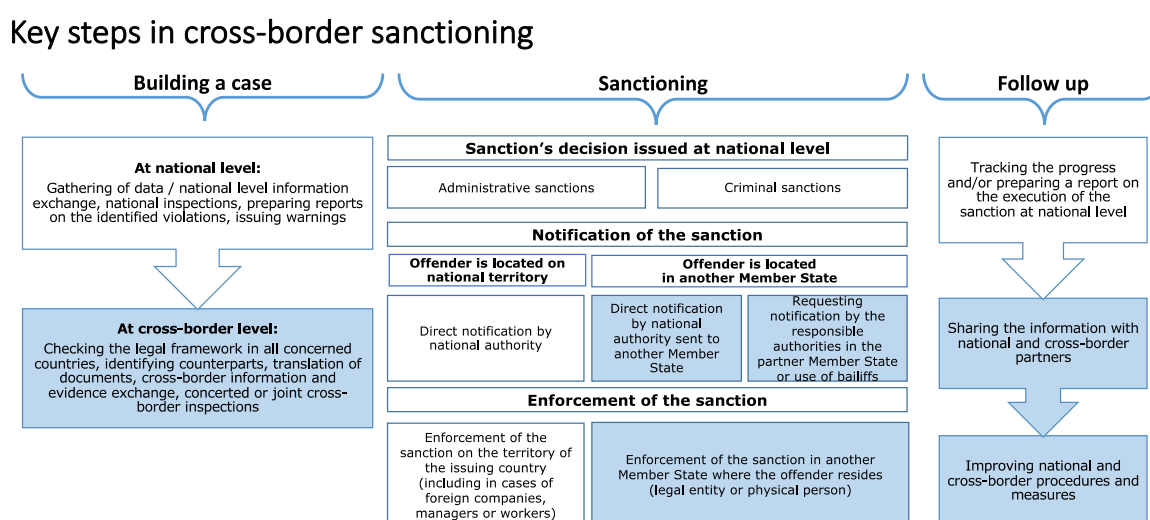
Key steps in cross-border sanctioning

Building a case

At national level:
Gathering of data / national level information exchange, national inspections, preparing reports on the identified violations, issuing warnings

At cross-border level:
Checking the legal framework in all concerned countries, identifying counterparts, translation of documents, cross-border information and evidence exchange, concerted or joint cross-border inspections

Sanctioning

Sanction's decision issued at national level

Administrative sanctions

Criminal sanctions

Notification of the sanction

Offender is located on national territory

Offender is located in another Member State

Direct notification by national authority

Direct notification by national authority sent to another Member State

Requesting notification by the responsible authorities in the partner Member State or use of bailiffs

Enforcement of the sanction

Enforcement of the sanction on the territory of the issuing country (including in cases of foreign companies, managers or workers)

Enforcement of the sanction in another Member State where the offender resides (legal entity or physical person)

Follow up

Tracking the progress and/or preparing a report on the execution of the sanction at national level

Sharing the information with national and cross-border partners

Improving national and cross-border procedures and measures